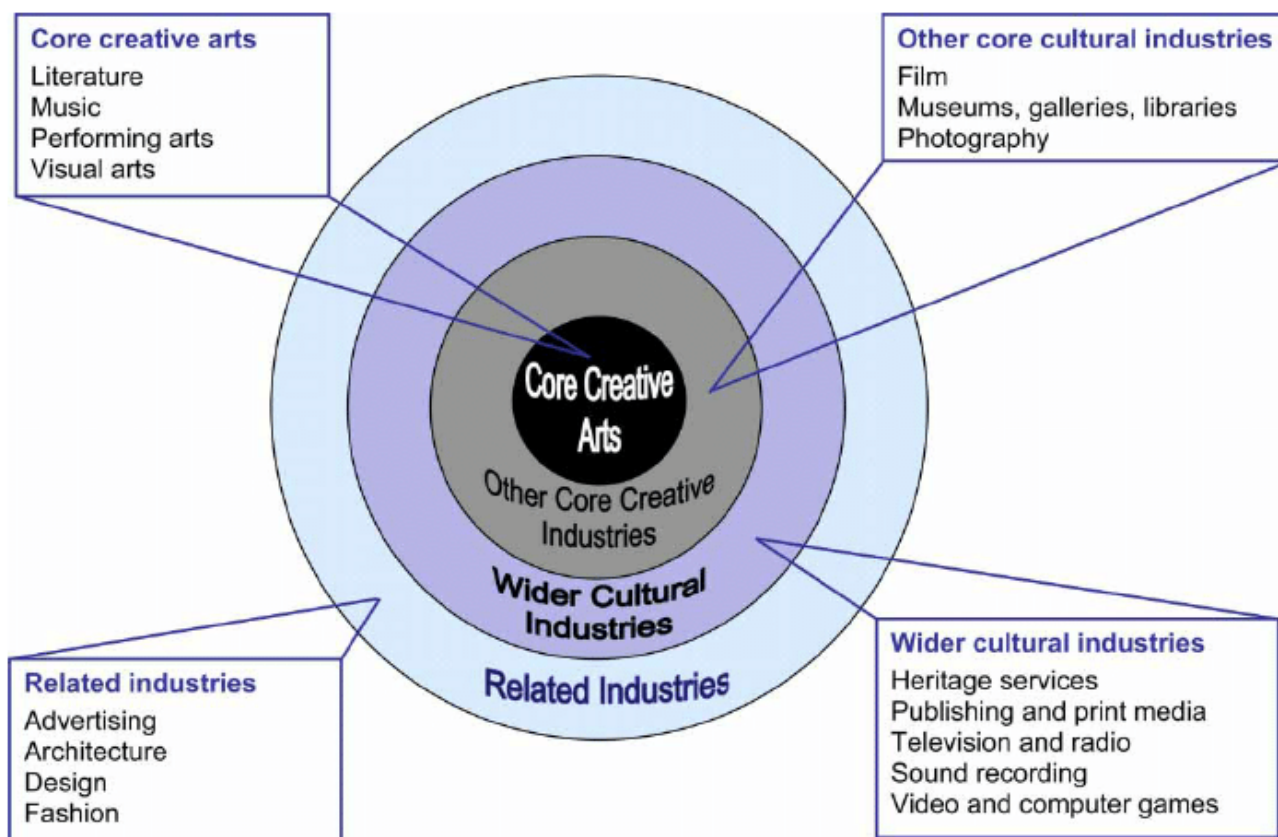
Core creative arts
Literature
Music
Performing arts
Visual arts

Other core cultural industries
Film
Museums, galleries, libraries
Photography

Core Creative Arts

Other Core Creative Industries

Wider Cultural Industries

Related Industries

Related industries
Advertising
Architecture
Design
Fashion

Wider cultural industries
Heritage services
Publishing and print media
Television and radio
Sound recording
Video and computer games